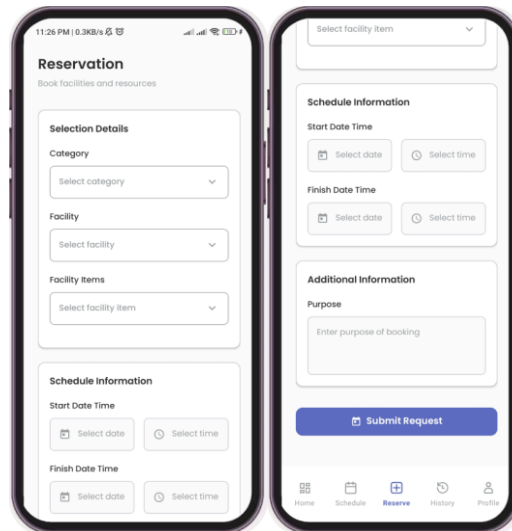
11:26 PM | 0.3KB/s

Reservation
Book facilities and resources

Selection Details

Category
Select category

Facility
Select facility

Facility Items
Select facility item

Schedule Information

Start Date Time
Select date
Select time

Finish Date Time
Select date
Select time

Select facility item

Schedule Information

Start Date Time
Select date
Select time

Finish Date Time
Select date
Select time

Additional Information

Purpose
Enter purpose of booking

Submit Request

Home
Schedule
Reserve
History
Profile